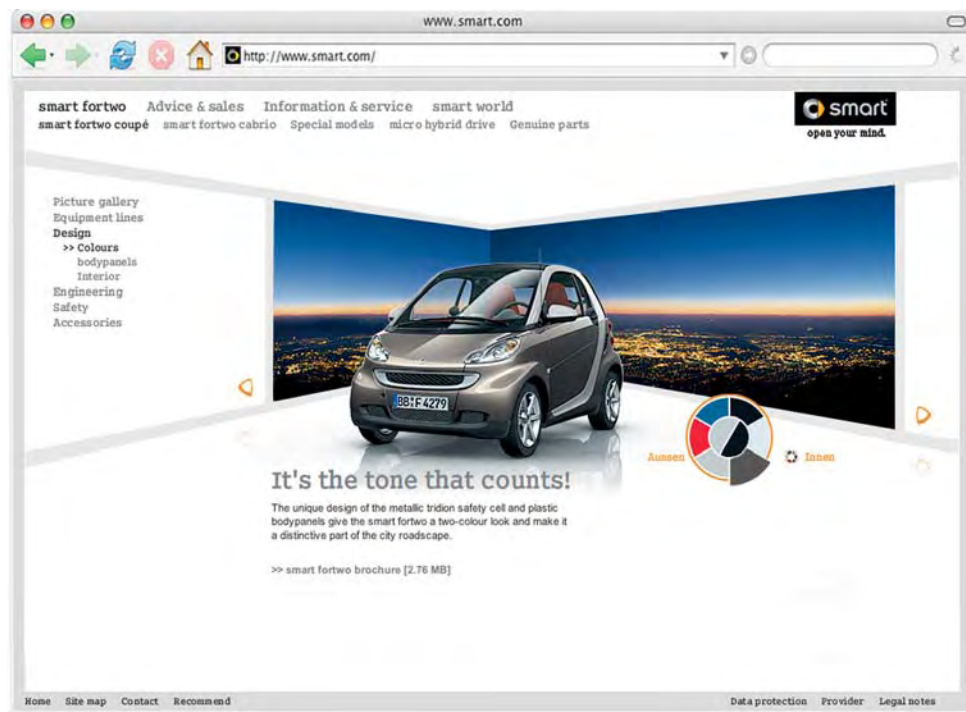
www.smart.com

http://www.smart.com/

smart fortwo Advice & sales Information & service smart world

smart fortwo coupé smart fortwo cabrio Special models micro hybrid drive Genuine parts

smart
open your mind.

Picture gallery
Equipment lines
Design
>> Colours
bodypanels
Interior
Engineering
Safety
Accessories

BB F 4279

Aussen

Innen

It's the tone that counts!

The unique design of the metallic tridion safety cell and plastic bodypanels give the smart fortwo a two-colour look and make it a distinctive part of the city roadscape.

>> smart fortwo brochure [2.76 MB]

Home Site map Contact Recommend

Data protection Provider Legal notes